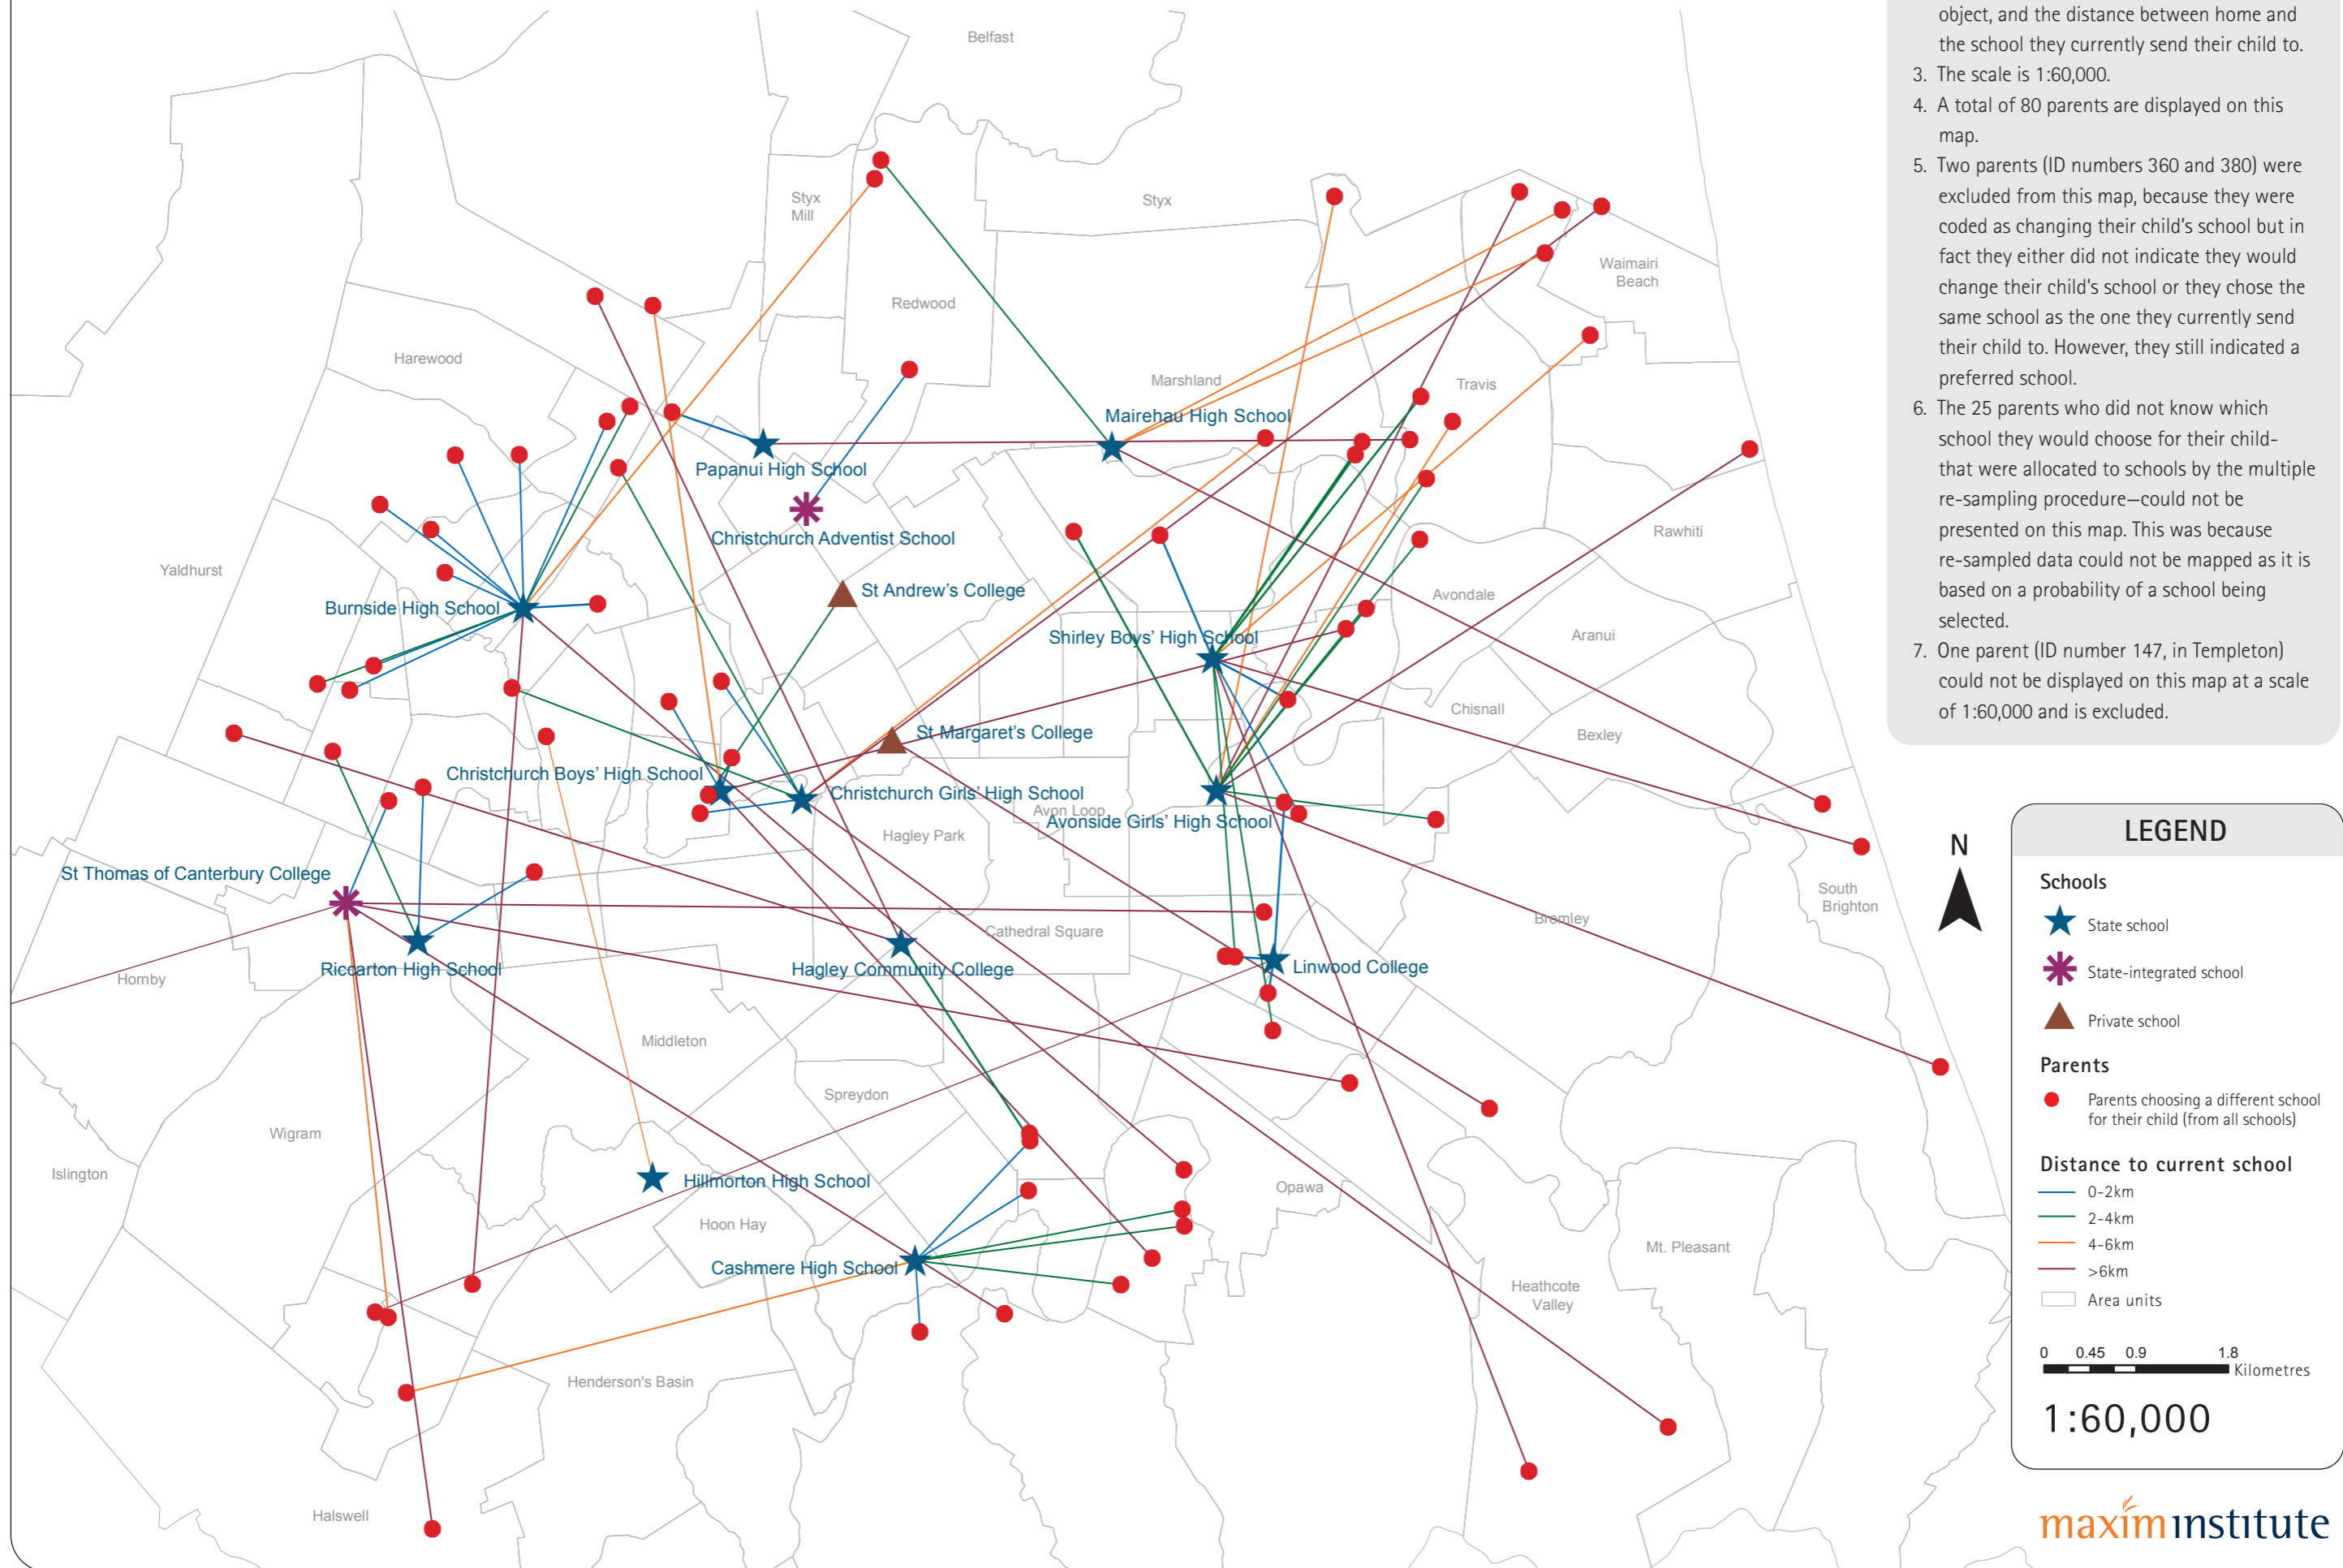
object, and the distance between home and the school they currently send their child to.

3. The scale is 1:60,000.

4. A total of 80 parents are displayed on this map.

5. Two parents (ID numbers 360 and 380) were excluded from this map, because they were coded as changing their child's school but in fact they either did not indicate they would change their child's school or they chose the same school as the one they currently send their child to. However, they still indicated a preferred school.

6. The 25 parents who did not know which school they would choose for their child–that were allocated to schools by the multiple re-sampling procedure–could not be presented on this map. This was because re-sampled data could not be mapped as it is based on a probability of a school being selected.

7. One parent (ID number 147, in Templeton) could not be displayed on this map at a scale of 1:60,000 and is excluded.

Belfast
Styx Mill
Styx
Redwood
Waimairi Beach
Harewood
Marshland
Travis
Mairehau High School
Papanui High School
Christchurch Adventist School
Rawhiti
Yaldhurst
St Andrew's College
Avondale
Burnside High School
Shirley Boys' High School
Aranui
Chisnall
St Margaret's College
Bexley
Christchurch Boys' High School
Christchurch Girls' High School
Avon Loop
Avonside Girls' High School
Hagley Park
St Thomas of Canterbury College
South Brighton
Bromley
Cathedral Square
Riccarton High School
Hagley Community College
Linwood College
Hornby
Middleton
Spreydon
Wigram
Islington
Hillmorton High School
Opawa
Hoon Hay
Cashmere High School
Mt. Pleasant
Heathcote Valley
Henderson's Basin
Halswell

N

LEGEND
Schools
State school
State-integrated school
Private school
Parents
Parents choosing a different school for their child (from all schools)
Distance to current school
0-2km
2-4km
4-6km
>6km
Area units
0 0.45 0.9 1.8 Kilometres
1:60,000

maxim institute